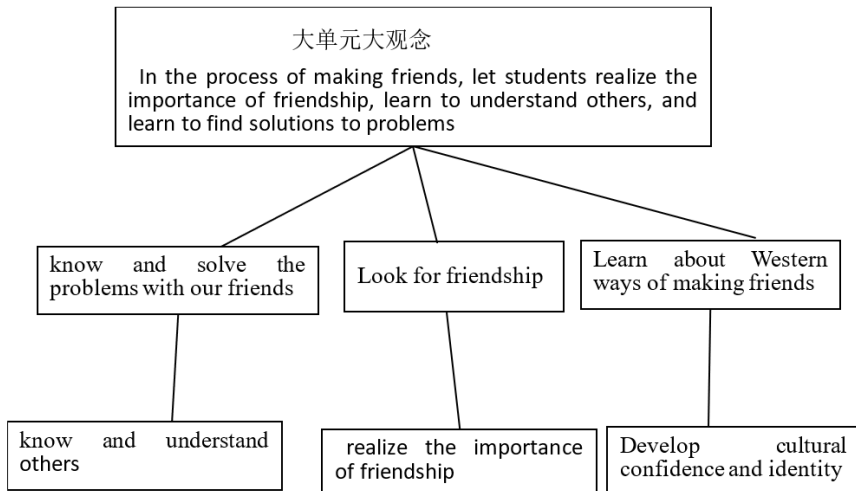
大单元大观念

In the process of making friends, let students realize the importance of friendship, learn to understand others, and learn to find solutions to problems

know and solve the problems with our friends

Look for friendship

Learn about Western ways of making friends

know and understand others

realize the importance of friendship

Develop cultural confidence and identity